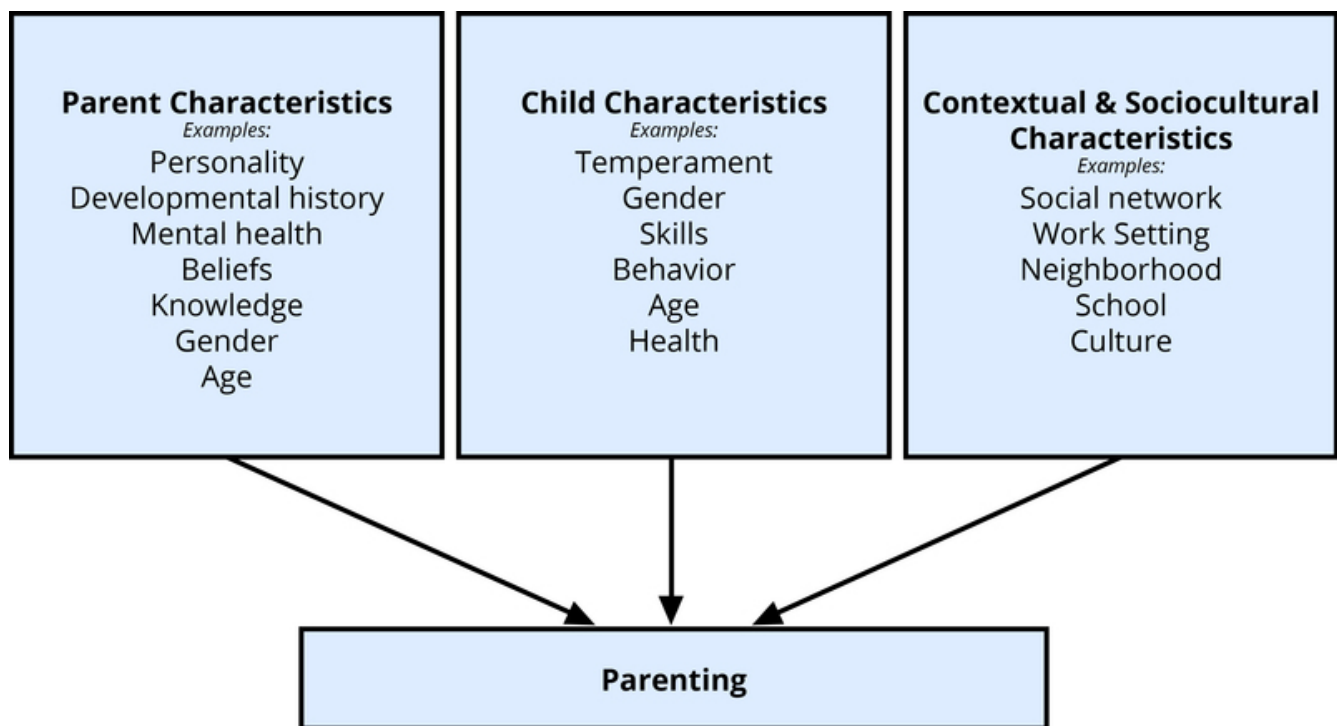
Parent Characteristics
Examples:
Personality
Developmental history
Mental health
Beliefs
Knowledge
Gender
Age

Child Characteristics
Examples:
Temperament
Gender
Skills
Behavior
Age
Health

Contextual & Sociocultural Characteristics
Examples:
Social network
Work Setting
Neighborhood
School
Culture

Parenting